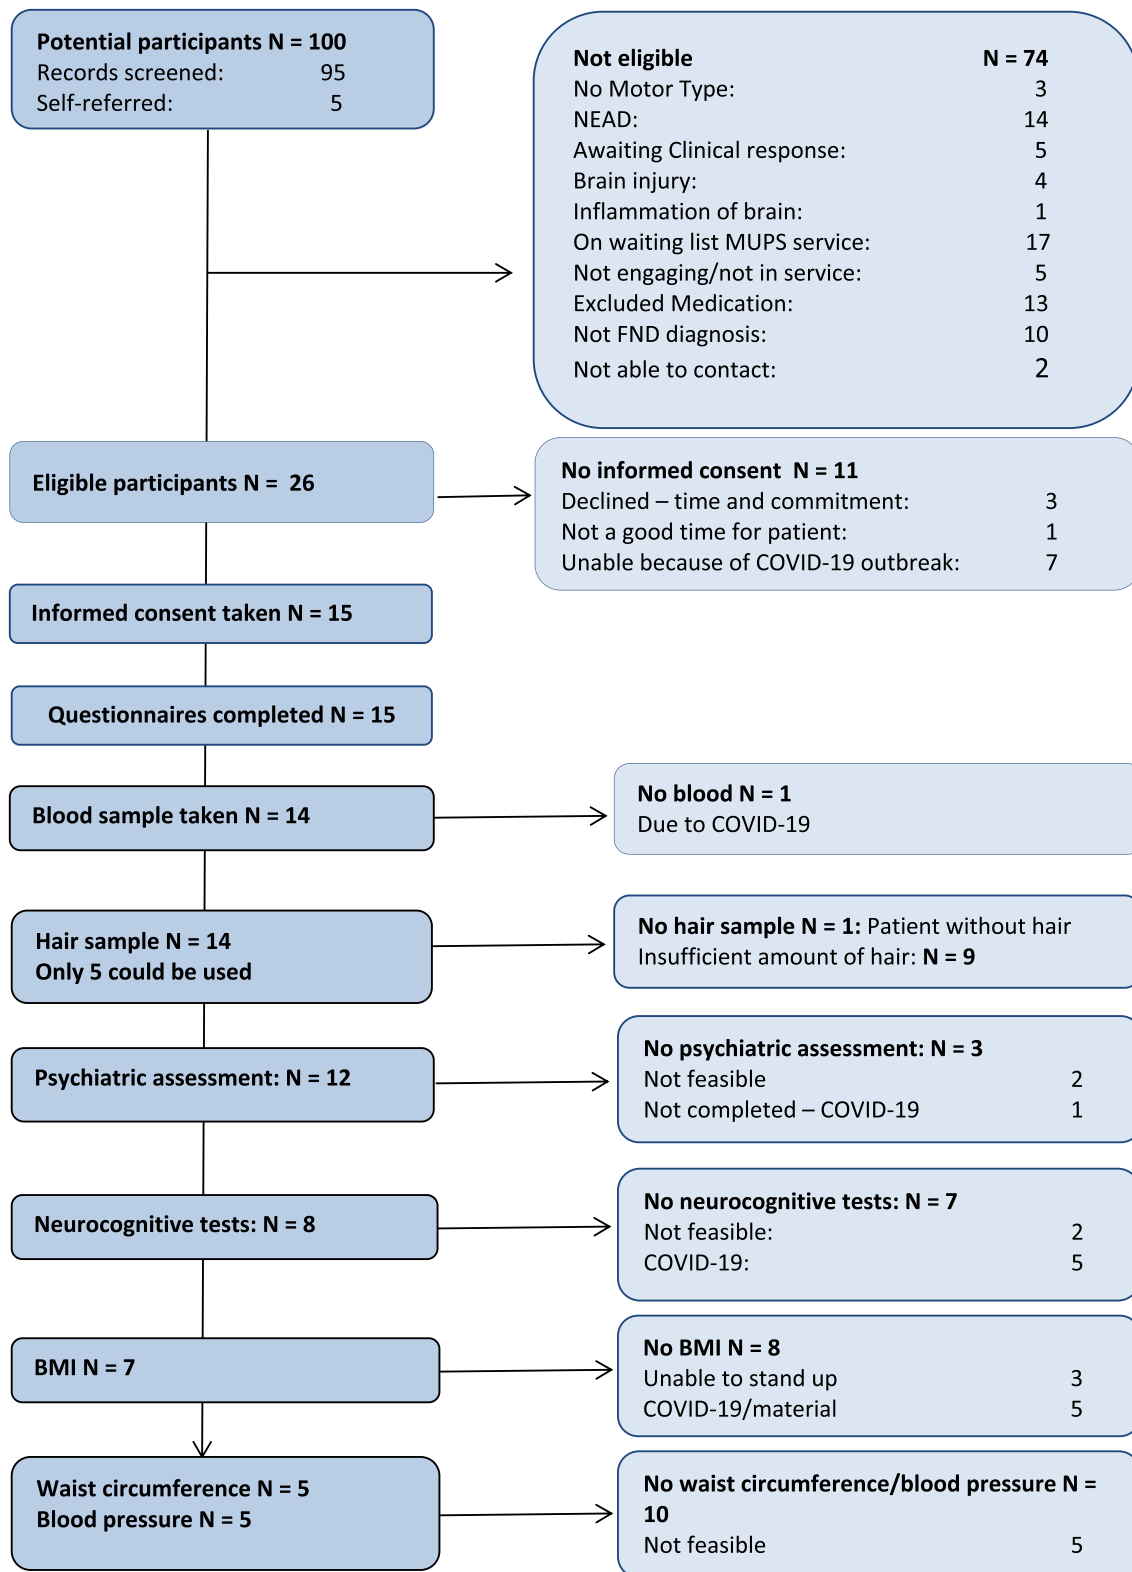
Potential participants N = 100
Records screened: 95
Self-referred: 5

Not eligible N = 74
No Motor Type: 3
NEAD: 14
Awaiting Clinical response: 5
Brain injury: 4
Inflammation of brain: 1
On waiting list MUPS service: 17
Not engaging/not in service: 5
Excluded Medication: 13
Not FND diagnosis: 10
Not able to contact: 2

Eligible participants N = 26

No informed consent N = 11
Declined – time and commitment: 3
Not a good time for patient: 1
Unable because of COVID-19 outbreak: 7

Informed consent taken N = 15

Questionnaires completed N = 15

Blood sample taken N = 14

No blood N = 1
Due to COVID-19

Hair sample N = 14
Only 5 could be used

No hair sample N = 1: Patient without hair
Insufficient amount of hair: N = 9

Psychiatric assessment: N = 12

No psychiatric assessment: N = 3
Not feasible 2
Not completed – COVID-19 1

Neurocognitive tests: N = 8

No neurocognitive tests: N = 7
Not feasible: 2
COVID-19: 5

BMI N = 7

No BMI N = 8
Unable to stand up 3
COVID-19/material 5

Waist circumference N = 5
Blood pressure N = 5

No waist circumference/blood pressure N = 10
Not feasible 5